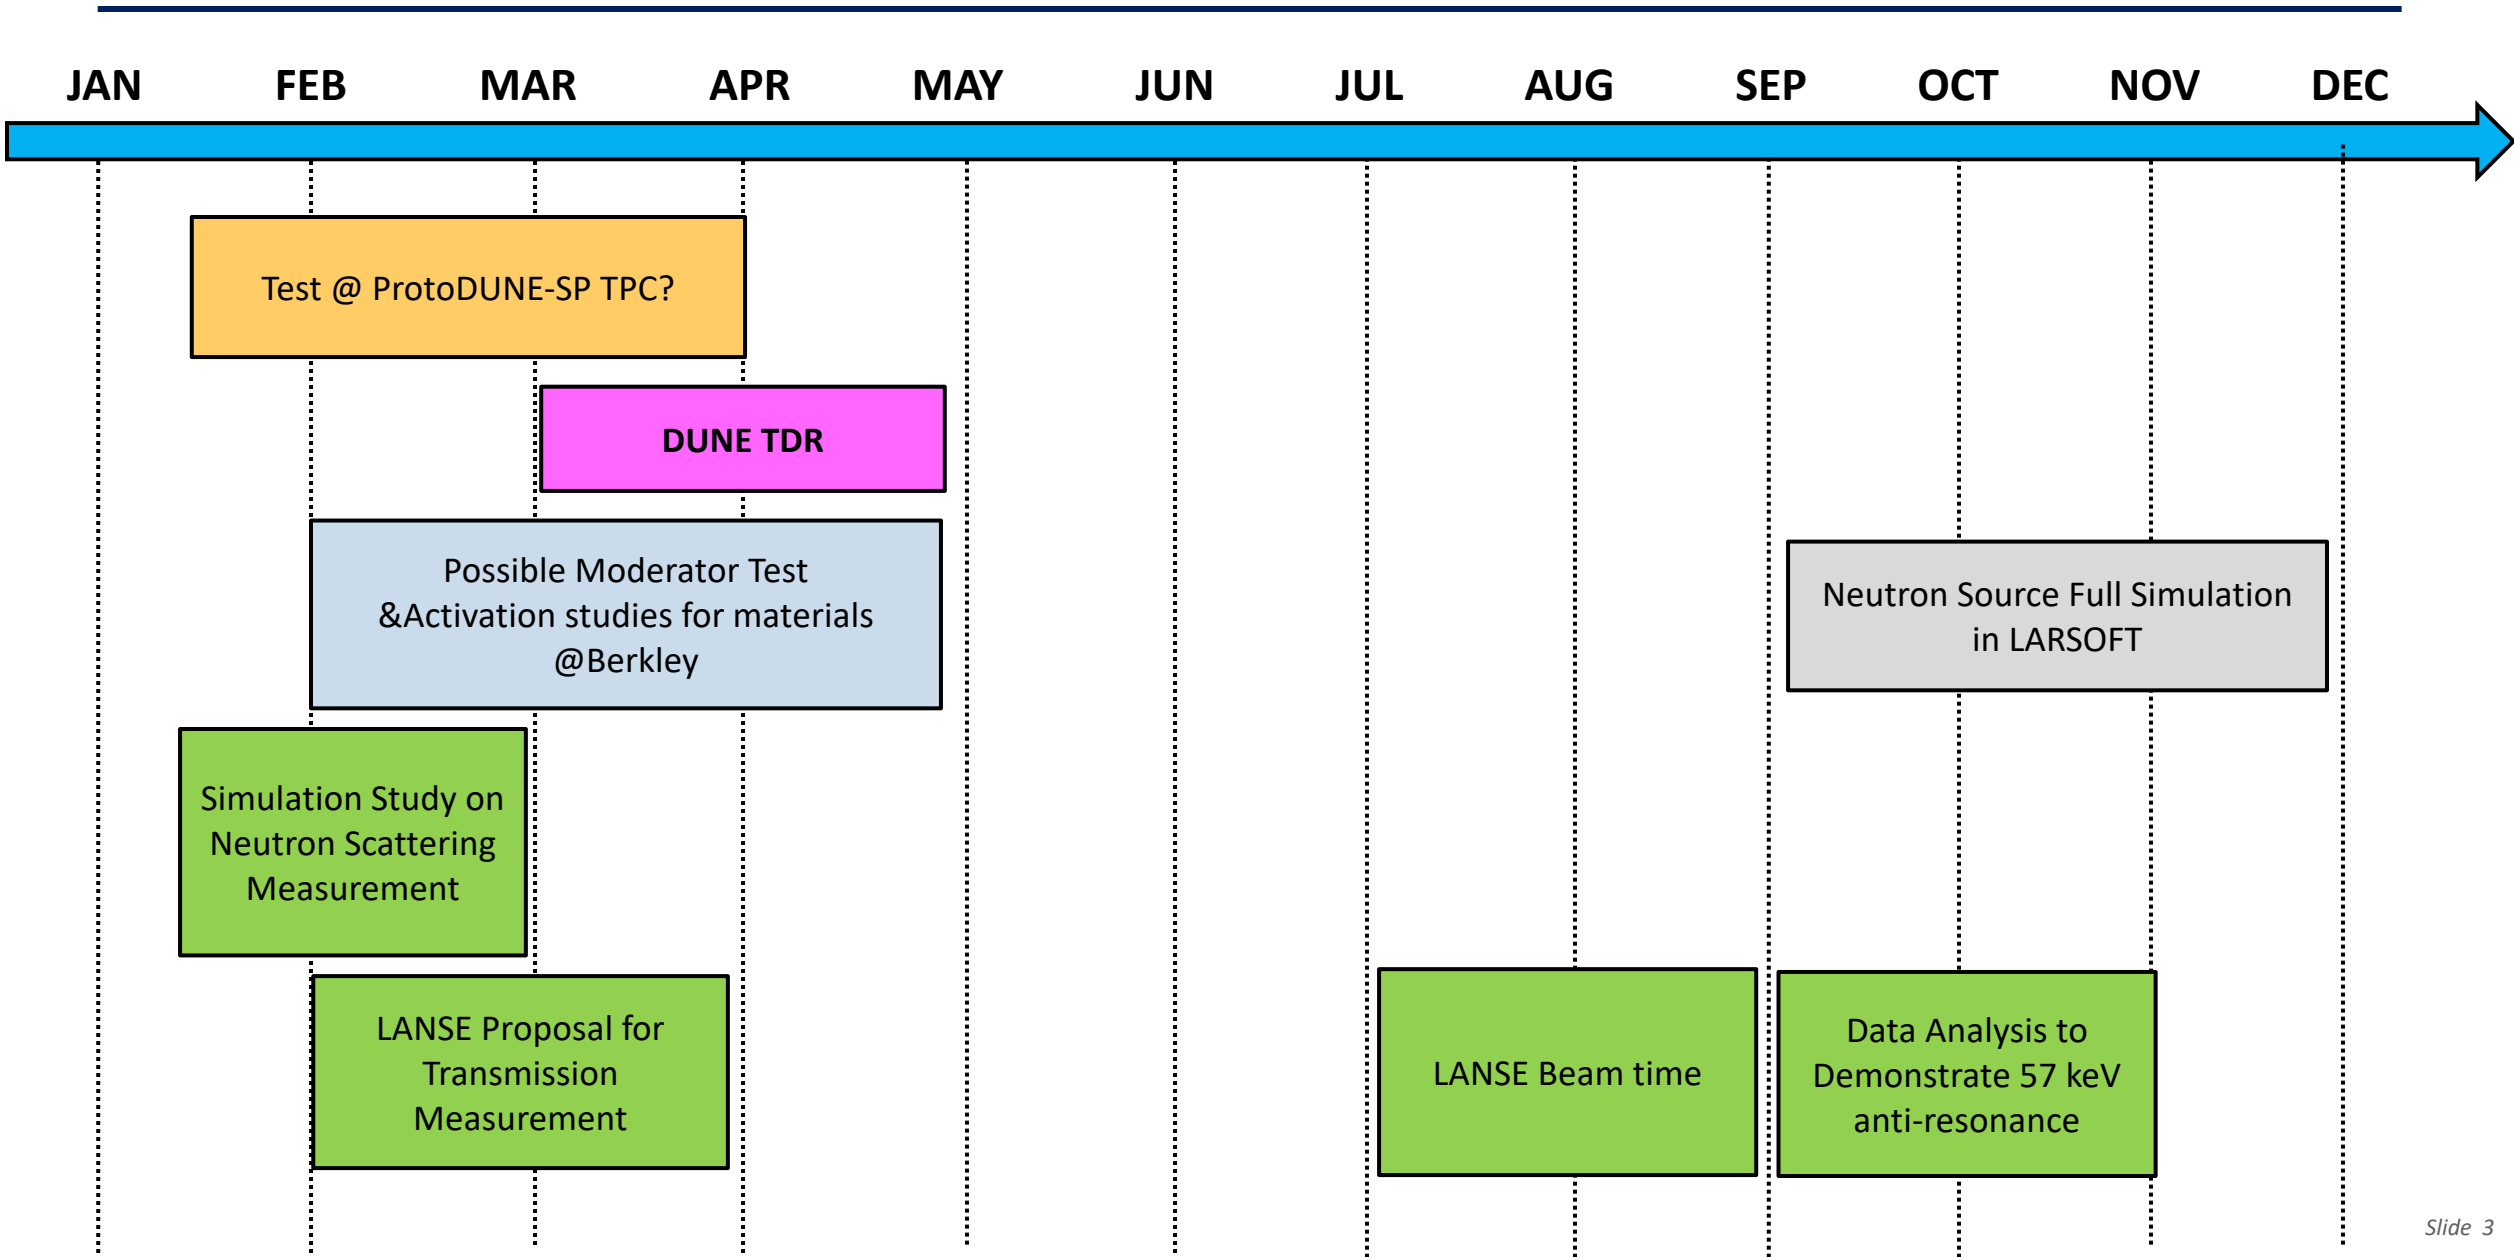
JAN FEB MAR APR MAY JUN JUL AUG SEP OCT NOV DEC

Test @ ProtoDUNE-SP TPC?

DUNE TDR

Possible Moderator Test &Activation studies for materials @Berkley

Neutron Source Full Simulation in LARSOFT

Simulation Study on Neutron Scattering Measurement

LANSE Proposal for Transmission Measurement

LANSE Beam time

Data Analysis to Demonstrate 57 keV anti-resonance

Slide 3